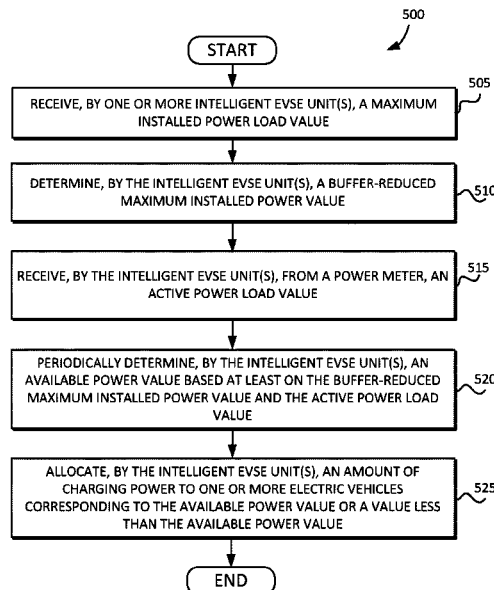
500

START

505

RECEIVE, BY ONE OR MORE INTELLIGENT EVSE UNIT(S), A MAXIMUM INSTALLED POWER LOAD VALUE

510

DETERMINE, BY THE INTELLIGENT EVSE UNIT(S), A BUFFER-REDUCED MAXIMUM INSTALLED POWER VALUE

515

RECEIVE, BY THE INTELLIGENT EVSE UNIT(S), FROM A POWER METER, AN ACTIVE POWER LOAD VALUE

520

PERIODICALLY DETERMINE, BY THE INTELLIGENT EVSE UNIT(S), AN AVAILABLE POWER VALUE BASED AT LEAST ON THE BUFFER-REDUCED MAXIMUM INSTALLED POWER VALUE AND THE ACTIVE POWER LOAD VALUE

525

ALLOCATE, BY THE INTELLIGENT EVSE UNIT(S), AN AMOUNT OF CHARGING POWER TO ONE OR MORE ELECTRIC VEHICLES CORRESPONDING TO THE AVAILABLE POWER VALUE OR A VALUE LESS THAN THE AVAILABLE POWER VALUE

END